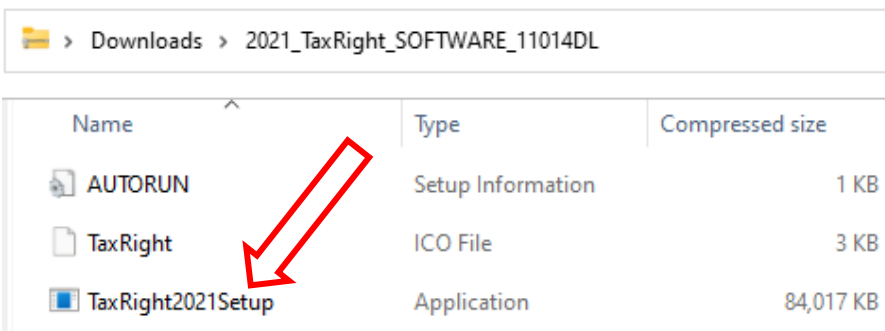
> Downloads > 2021_TaxRight_SOFTWARE_11014DL

| Name | Type | Compressed size |
|---|---|---|
| AUTORUN | Setup Information | 1 KB |
| TaxRight | ICO File | 3 KB |
| TaxRight2021Setup | Application | 84,017 KB |